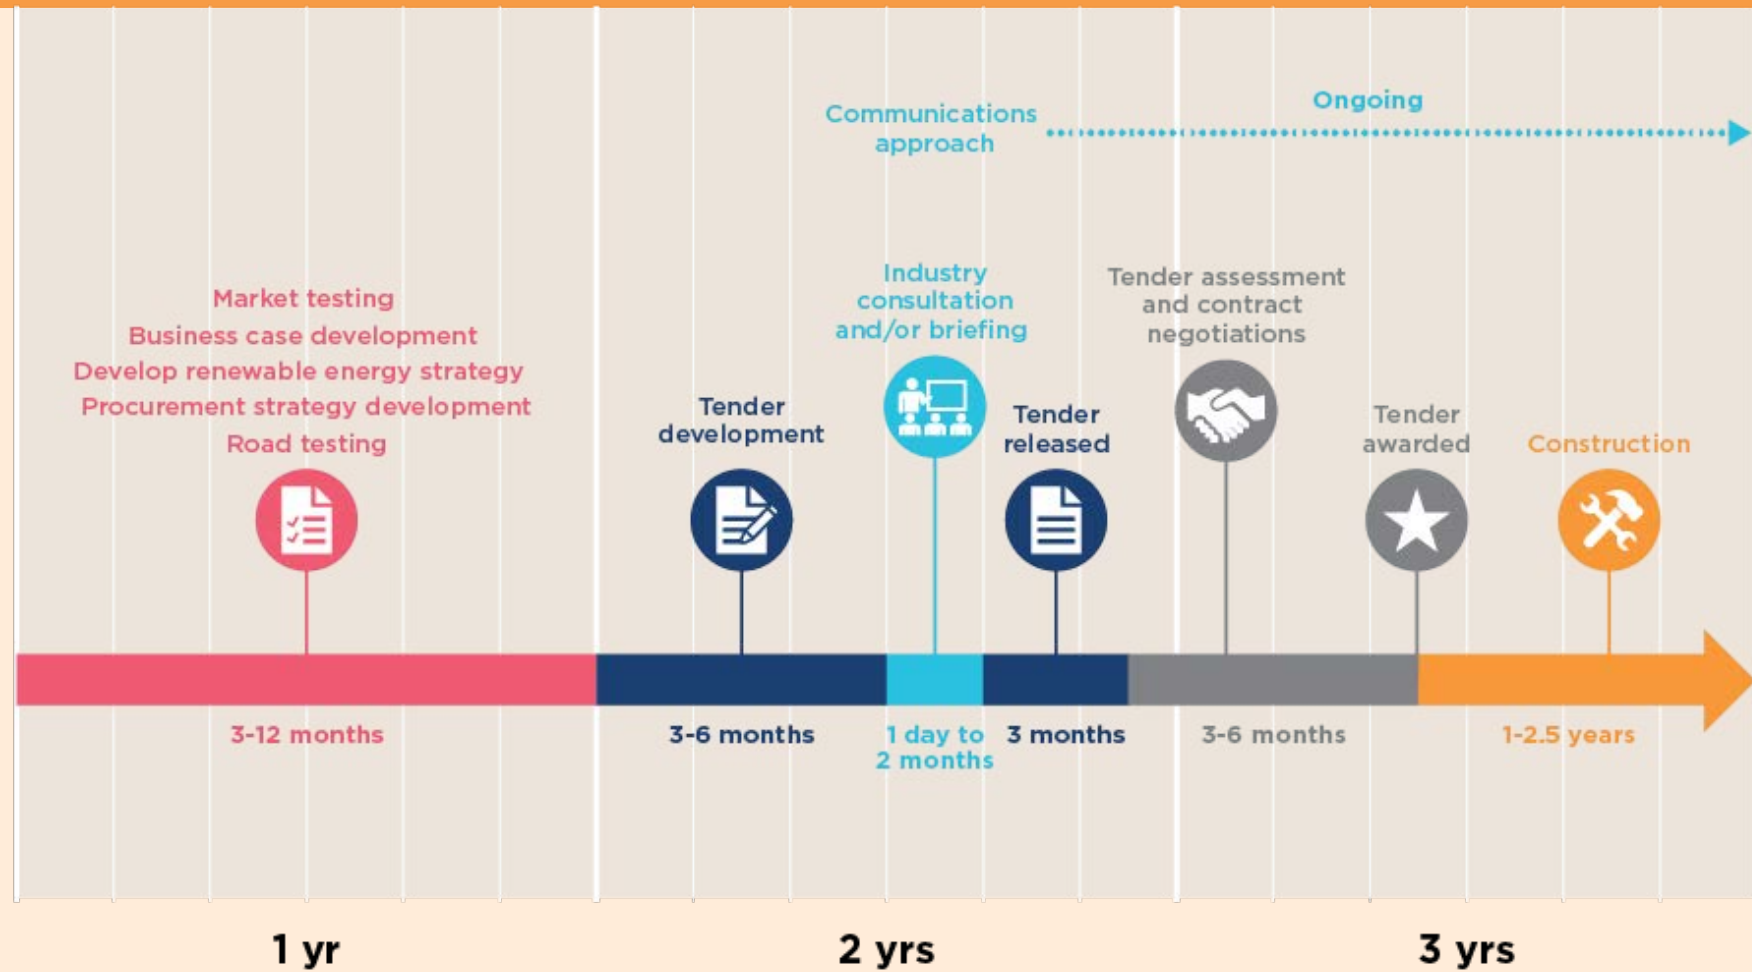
Communications approach

Ongoing

Market testing
Business case development
Develop renewable energy strategy
Procurement strategy development
Road testing

Tender development

Industry consultation and/or briefing

Tender released

Tender assessment and contract negotiations

Tender awarded

Construction

3-12 months

3-6 months

1 day to 2 months

3 months

3-6 months

1-2.5 years

1 yr

2 yrs

3 yrs